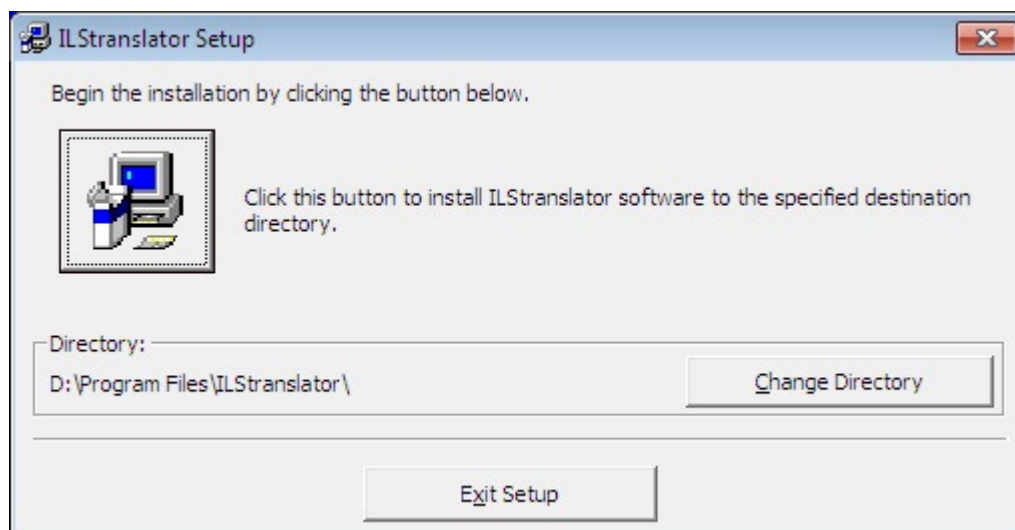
ILStranslator Setup

Begin the installation by clicking the button below.

Click this button to install ILStranslator software to the specified destination directory.

Directory:

D:\Program Files\ILStranslator\

Change Directory

Exit Setup